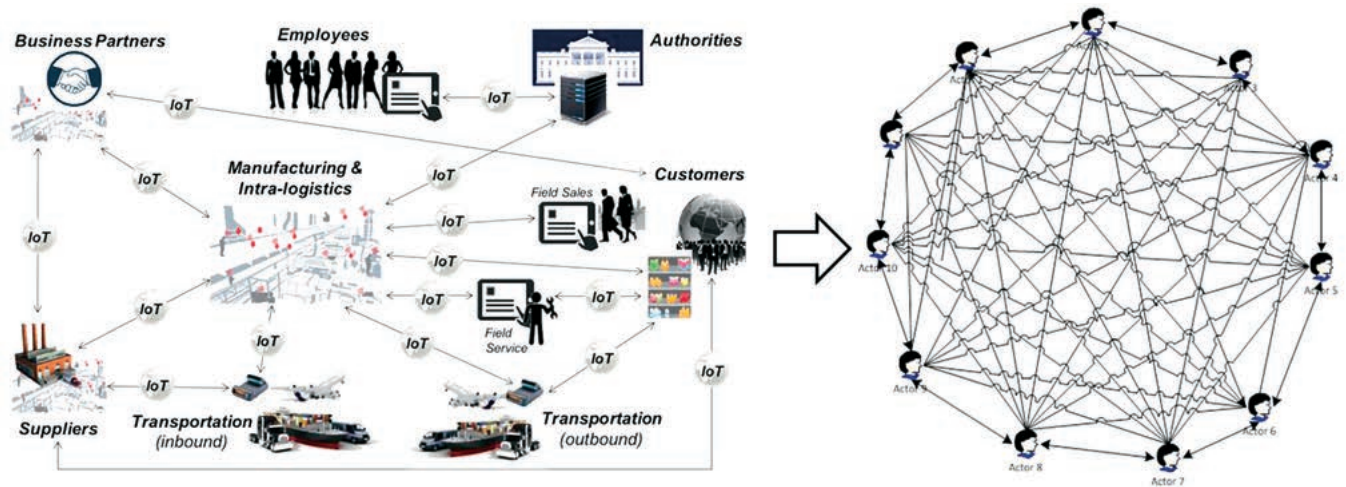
Business Partners

Employees

Authorities

IoT

IoT

IoT

Manufacturing & Intra-logistics

IoT

Customers

IoT

Field Sales

IoT

IoT

IoT

IoT

IoT

Field Service

IoT

IoT

IoT

IoT

IoT

IoT

Suppliers

Transportation (inbound)

Transportation (outbound)

Actor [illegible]

Actor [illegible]

Actor 3

Actor 4

Actor 5

Actor 6

Actor 7

Actor 8

Actor 9

Actor 10

Actor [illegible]